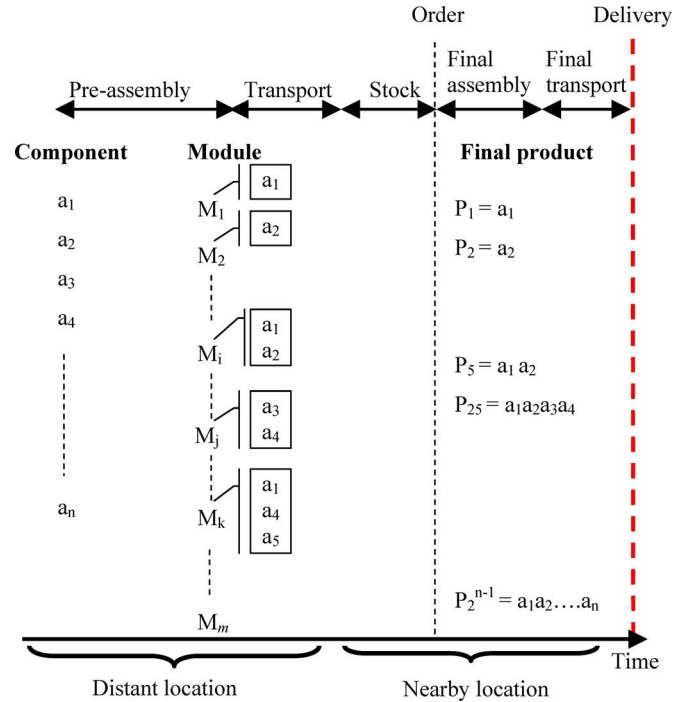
Order

Delivery

Pre-assembly

Transport

Stock

Final assembly

Final transport

**Component**

**Module**

**Final product**

$a_1$

$a_2$

$a_3$

$a_4$

$a_n$

$M_1$ $a_1$

$M_2$ $a_2$

$M_i$ $a_1$ $a_2$

$M_j$ $a_3$ $a_4$

$M_k$ $a_1$ $a_4$ $a_5$

$M_m$

$P_1 = a_1$

$P_2 = a_2$

$P_5 = a_1 a_2$

$P_{25} = a_1a_2a_3a_4$

$P_2^{n-1} = a_1a_2....a_n$

Time

Distant location

Nearby location